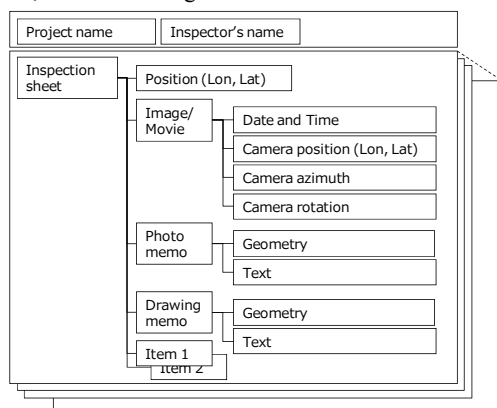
Project name
Inspector's name
Inspection sheet
Position (Lon, Lat)
Image/ Movie
Date and Time
Camera position (Lon, Lat)
Camera azimuth
Camera rotation
Photo memo
Geometry
Text
Drawing memo
Geometry
Text
Item 1
Item 2